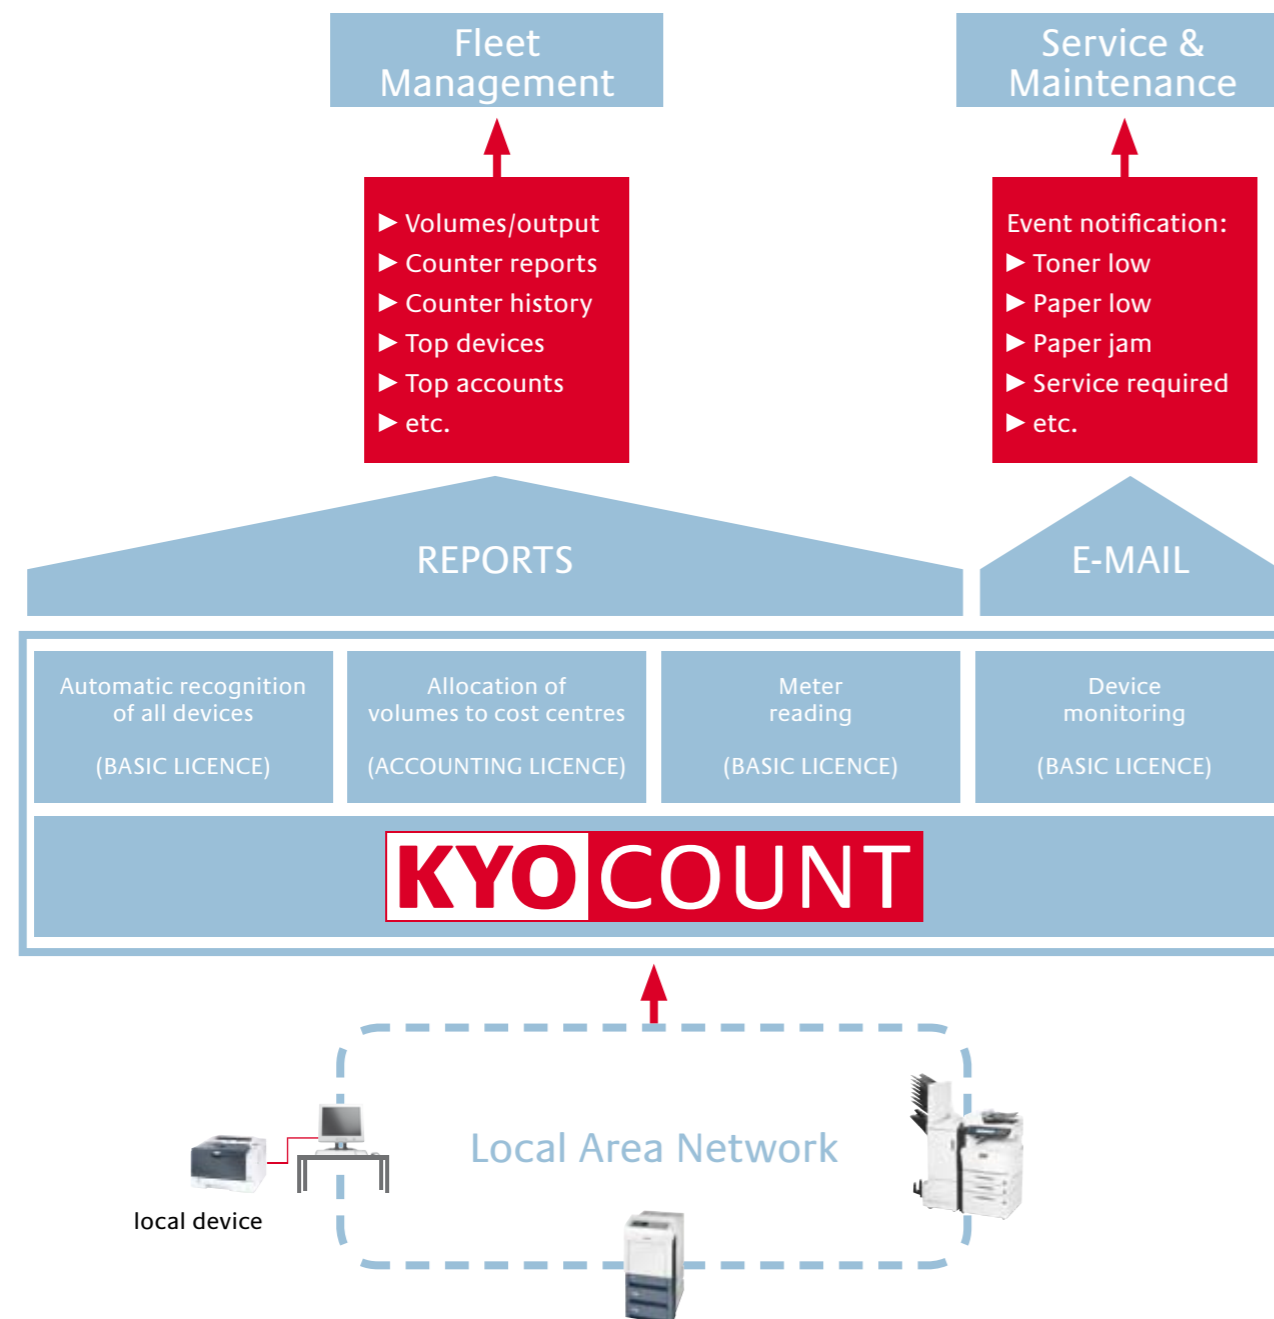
Fleet Management

Service & Maintenance

▶ Volumes/output
▶ Counter reports
▶ Counter history
▶ Top devices
▶ Top accounts
▶ etc.

Event notification:
▶ Toner low
▶ Paper low
▶ Paper jam
▶ Service required
▶ etc.

REPORTS

E-MAIL

Automatic recognition of all devices

(BASIC LICENCE)

Allocation of volumes to cost centres

(ACCOUNTING LICENCE)

Meter reading

(BASIC LICENCE)

Device monitoring

(BASIC LICENCE)

KYOCOUNT

Local Area Network

local device